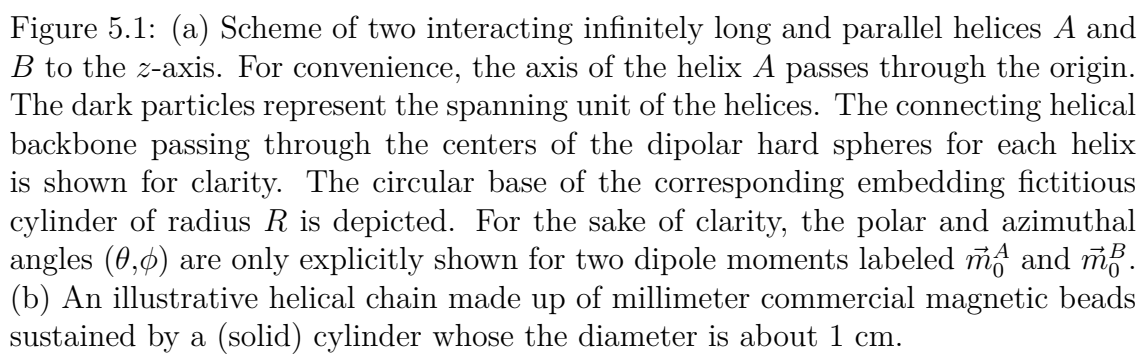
Figure 5.1: (a) Scheme of two interacting infinitely long and parallel helices $A$ and $B$ to the $z$-axis. For convenience, the axis of the helix $A$ passes through the origin. The dark particles represent the spanning unit of the helices. The connecting helical backbone passing through the centers of the dipolar hard spheres for each helix is shown for clarity. The circular base of the corresponding embedding fictitious cylinder of radius $R$ is depicted. For the sake of clarity, the polar and azimuthal angles ($\theta$,$\phi$) are only explicitly shown for two dipole moments labeled $\vec{m}_0^A$ and $\vec{m}_0^B$. (b) An illustrative helical chain made up of millimeter commercial magnetic beads sustained by a (solid) cylinder whose the diameter is about 1 cm.